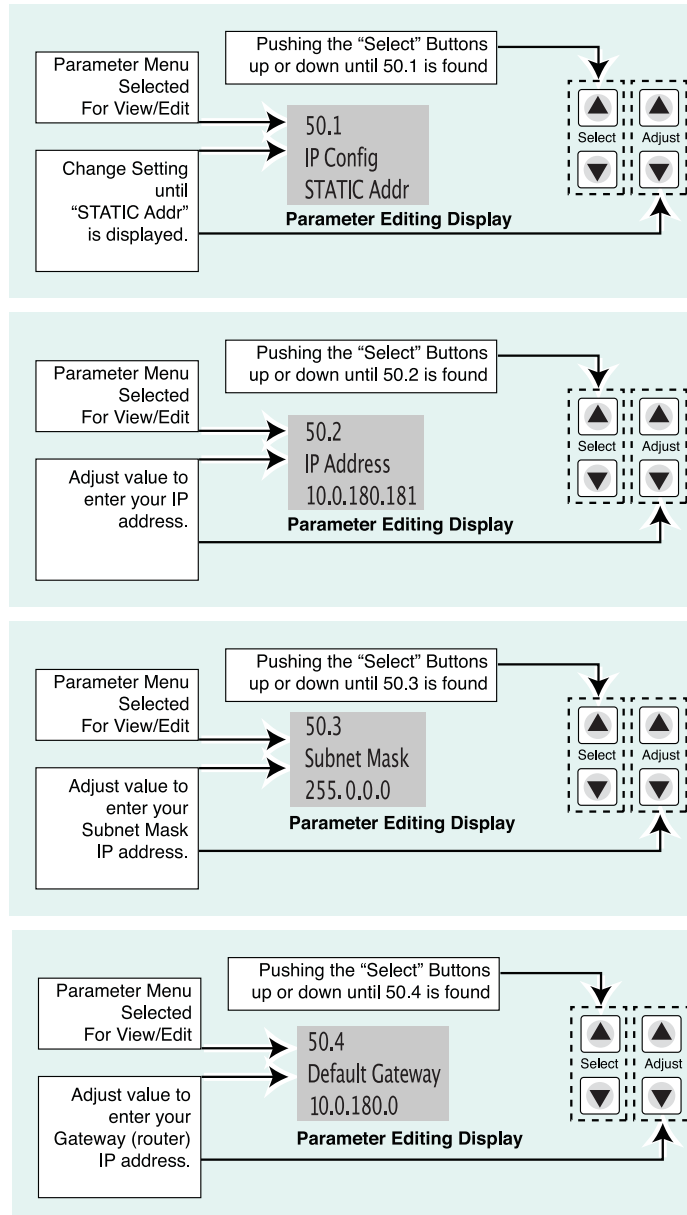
Pushing the “Select” Buttons up or down until 50.1 is found

Parameter Menu Selected For View/Edit

50.1
IP Config
STATIC Addr

Change Setting until “STATIC Addr” is displayed.

Parameter Editing Display

Select

Adjust

Pushing the “Select” Buttons up or down until 50.2 is found

Parameter Menu Selected For View/Edit

50.2
IP Address
10.0.180.181

Adjust value to enter your IP address.

Parameter Editing Display

Select

Adjust

Pushing the “Select” Buttons up or down until 50.3 is found

Parameter Menu Selected For View/Edit

50.3
Subnet Mask
255.0.0.0

Adjust value to enter your Subnet Mask IP address.

Parameter Editing Display

Select

Adjust

Pushing the “Select” Buttons up or down until 50.4 is found

Parameter Menu Selected For View/Edit

50.4
Default Gateway
10.0.180.0

Adjust value to enter your Gateway (router) IP address.

Parameter Editing Display

Select

Adjust